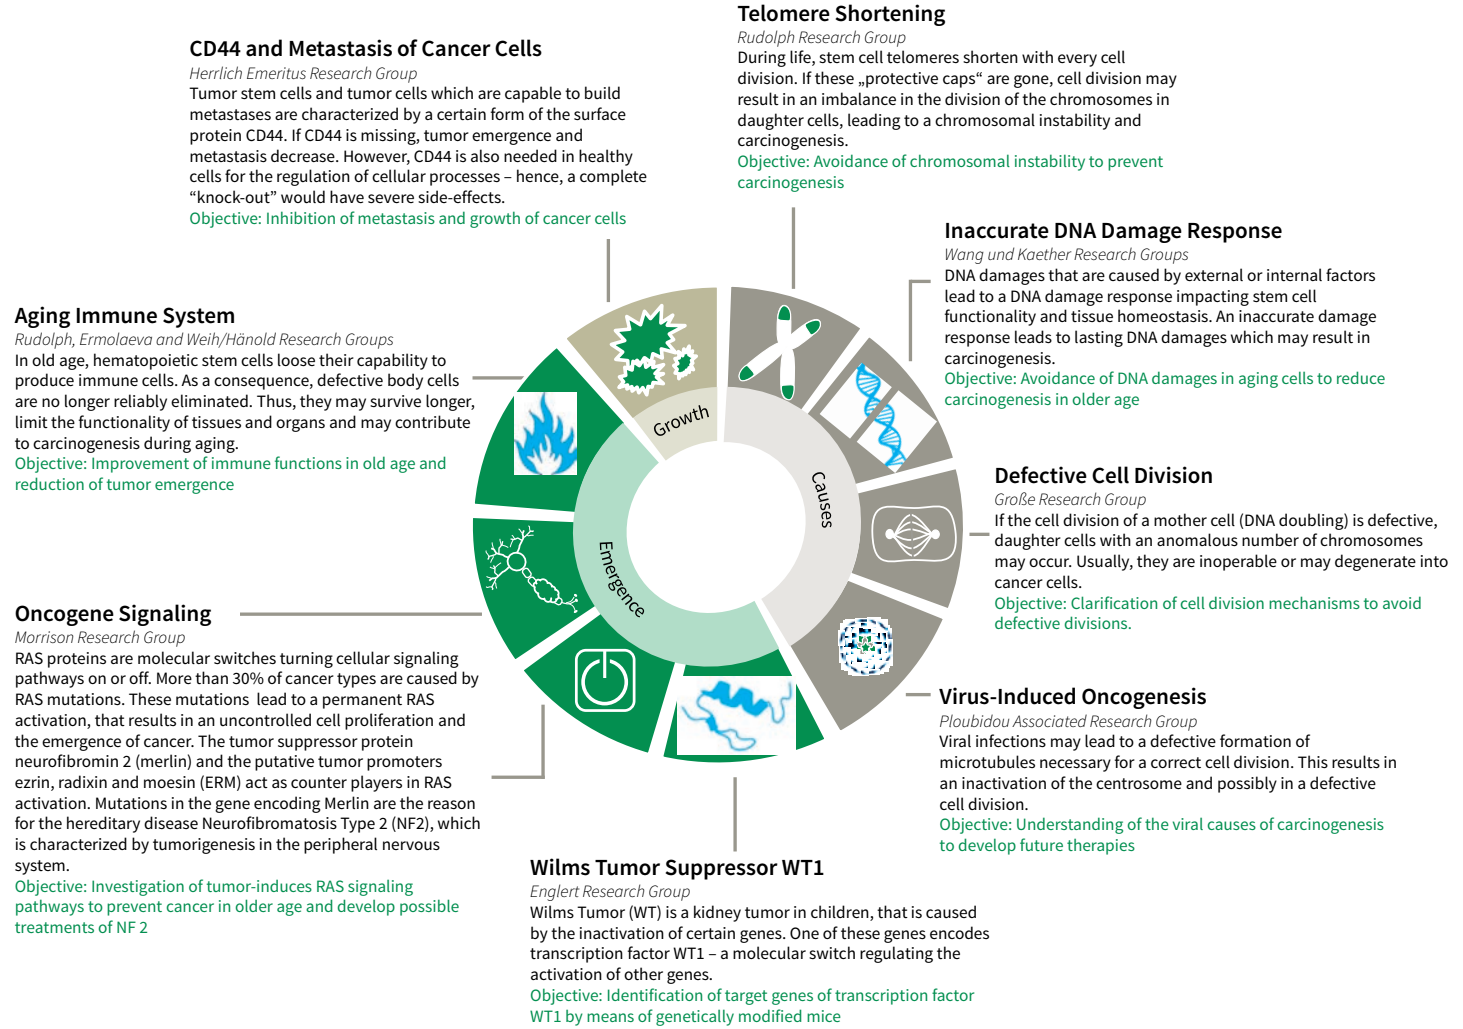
Telomere Shortening
Rudolph Research Group
During life, stem cell telomeres shorten with every cell division. If these „protective caps" are gone, cell division may result in an imbalance in the division of the chromosomes in daughter cells, leading to a chromosomal instability and carcinogenesis.
Objective: Avoidance of chromosomal instability to prevent carcinogenesis

CD44 and Metastasis of Cancer Cells
Herrlich Emeritus Research Group
Tumor stem cells and tumor cells which are capable to build metastases are characterized by a certain form of the surface protein CD44. If CD44 is missing, tumor emergence and metastasis decrease. However, CD44 is also needed in healthy cells for the regulation of cellular processes – hence, a complete "knock-out" would have severe side-effects.
Objective: Inhibition of metastasis and growth of cancer cells

Inaccurate DNA Damage Response
Wang und Kaether Research Groups
DNA damages that are caused by external or internal factors lead to a DNA damage response impacting stem cell functionality and tissue homeostasis. An inaccurate damage response leads to lasting DNA damages which may result in carcinogenesis.
Objective: Avoidance of DNA damages in aging cells to reduce carcinogenesis in older age

Aging Immune System
Rudolph, Ermolaeva and Weih/Hänold Research Groups
In old age, hematopoietic stem cells loose their capability to produce immune cells. As a consequence, defective body cells are no longer reliably eliminated. Thus, they may survive longer, limit the functionality of tissues and organs and may contribute to carcinogenesis during aging.
Objective: Improvement of immune functions in old age and reduction of tumor emergence

Growth

Causes

Emergence

Defective Cell Division
Große Research Group
If the cell division of a mother cell (DNA doubling) is defective, daughter cells with an anomalous number of chromosomes may occur. Usually, they are inoperable or may degenerate into cancer cells.
Objective: Clarification of cell division mechanisms to avoid defective divisions.

Oncogene Signaling
Morrison Research Group
RAS proteins are molecular switches turning cellular signaling pathways on or off. More than 30% of cancer types are caused by RAS mutations. These mutations lead to a permanent RAS activation, that results in an uncontrolled cell proliferation and the emergence of cancer. The tumor suppressor protein neurofibromin 2 (merlin) and the putative tumor promoters ezrin, radixin and moesin (ERM) act as counter players in RAS activation. Mutations in the gene encoding Merlin are the reason for the hereditary disease Neurofibromatosis Type 2 (NF2), which is characterized by tumorigenesis in the peripheral nervous system.
Objective: Investigation of tumor-induces RAS signaling pathways to prevent cancer in older age and develop possible treatments of NF 2

Virus-Induced Oncogenesis
Ploubidou Associated Research Group
Viral infections may lead to a defective formation of microtubules necessary for a correct cell division. This results in an inactivation of the centrosome and possibly in a defective cell division.
Objective: Understanding of the viral causes of carcinogenesis to develop future therapies

Wilms Tumor Suppressor WT1
Englert Research Group
Wilms Tumor (WT) is a kidney tumor in children, that is caused by the inactivation of certain genes. One of these genes encodes transcription factor WT1 – a molecular switch regulating the activation of other genes.
Objective: Identification of target genes of transcription factor WT1 by means of genetically modified mice